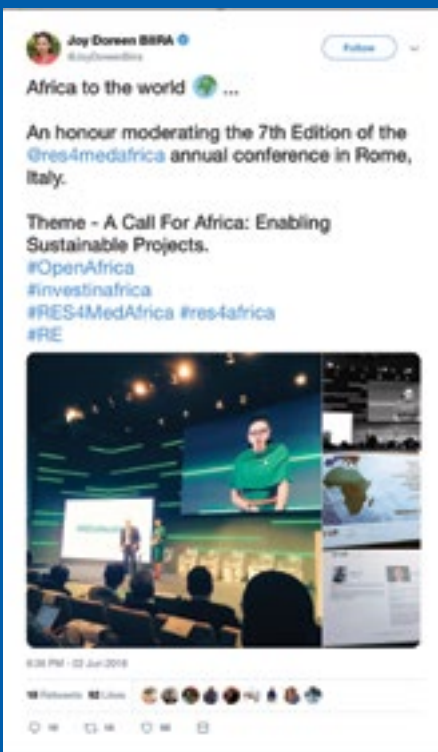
Joy Doreen Biira
@JoyDoreenBiira

Follow

Africa to the world 🌍 ...

An honour moderating the 7th Edition of the @res4medafrica annual conference in Rome, Italy.

Theme - A Call For Africa: Enabling Sustainable Projects.
#OpenAfrica
#investinafrica
#RES4MedAfrica #res4africa
#RE

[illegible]

6:35 PM - 22 Jun 2018

18 Retweets 92 Likes

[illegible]